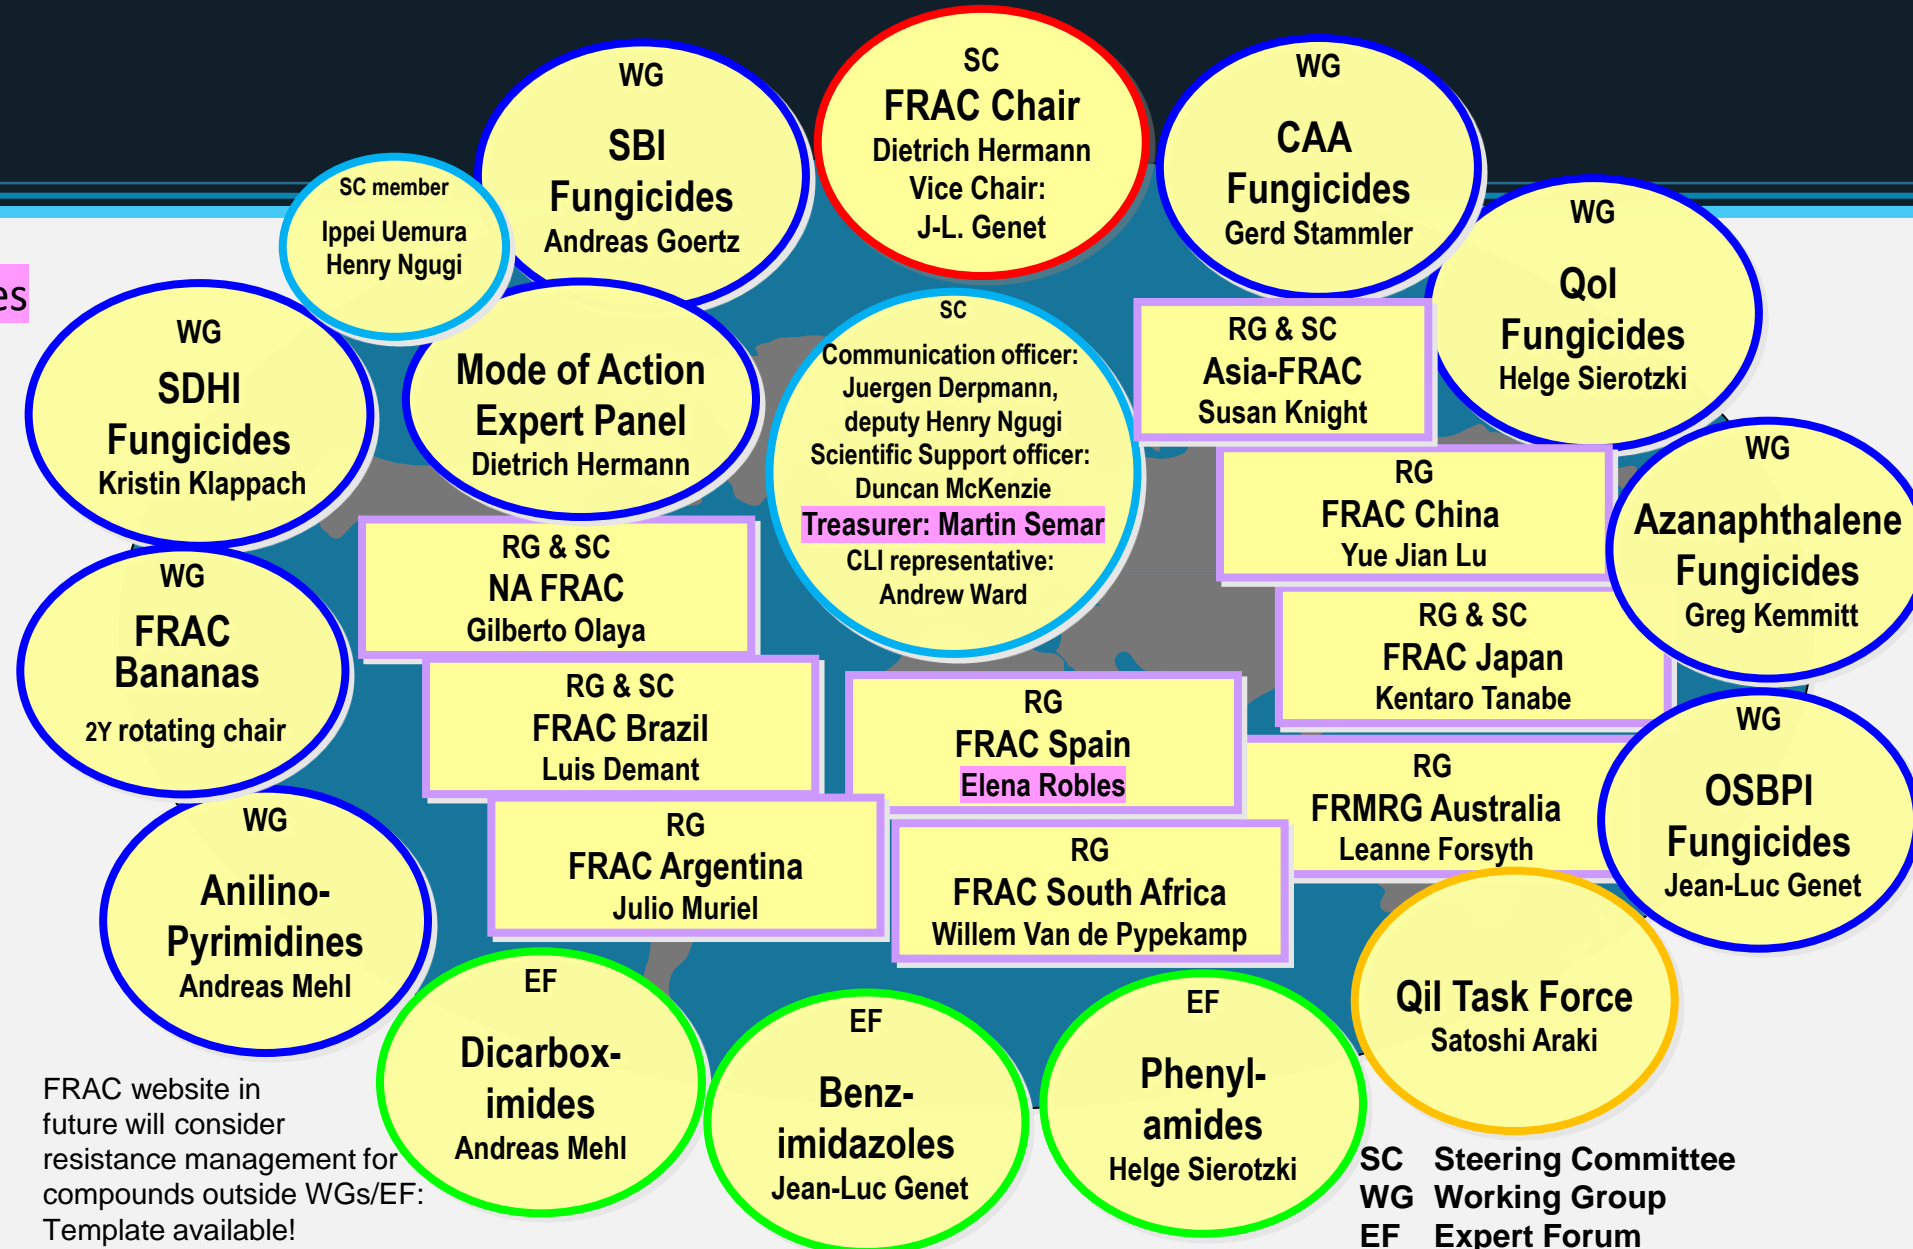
SC
FRAC Chair
Dietrich Hermann
Vice Chair:
J-L. Genet

WG
SBI
Fungicides
Andreas Goertz

WG
CAA
Fungicides
Gerd Stammler

SC member
Ippei Uemura
Henry Ngugi

es

WG
QoI
Fungicides
Helge Sierotzki

WG
SDHI
Fungicides
Kristin Klappach

Mode of Action
Expert Panel
Dietrich Hermann

SC
Communication officer:
Juergen Derpmann,
deputy Henry Ngugi
Scientific Support officer:
Duncan McKenzie
Treasurer: Martin Semar
CLI representative:
Andrew Ward

RG & SC
Asia-FRAC
Susan Knight

RG
FRAC China
Yue Jian Lu

WG
Azanaphthalene
Fungicides
Greg Kemmitt

RG & SC
NA FRAC
Gilberto Olaya

WG
FRAC
Bananas
2Y rotating chair

RG & SC
FRAC Japan
Kentaro Tanabe

RG & SC
FRAC Brazil
Luis Demant

RG
FRAC Spain
Elena Robles

WG
OSBPI
Fungicides
Jean-Luc Genet

RG
FRMRG Australia
Leanne Forsyth

WG
Anilino-
Pyrimidines
Andreas Mehl

RG
FRAC Argentina
Julio Muriel

RG
FRAC South Africa
Willem Van de Pypekamp

Qil Task Force
Satoshi Araki

EF
Dicarbox-
imides
Andreas Mehl

EF
Benz-
imidazoles
Jean-Luc Genet

EF
Phenyl-
amides
Helge Sierotzki

FRAC website in future will consider resistance management for compounds outside WGs/EF: Template available!

SC Steering Committee
WG Working Group
EF Expert Forum